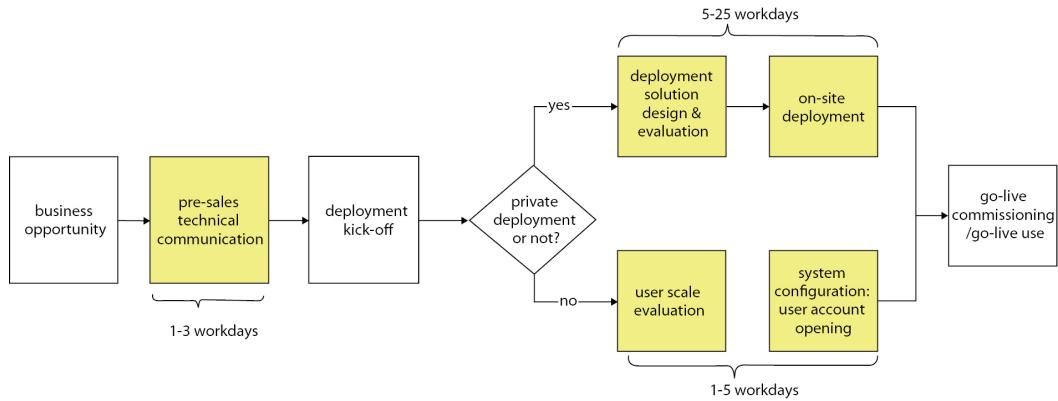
business opportunity

pre-sales technical communication

1-3 workdays

deployment kick-off

private deployment or not?

yes

no

5-25 workdays

deployment solution design & evaluation

on-site deployment

user scale evaluation

system configuration: user account opening

1-5 workdays

go-live commissioning /go-live use